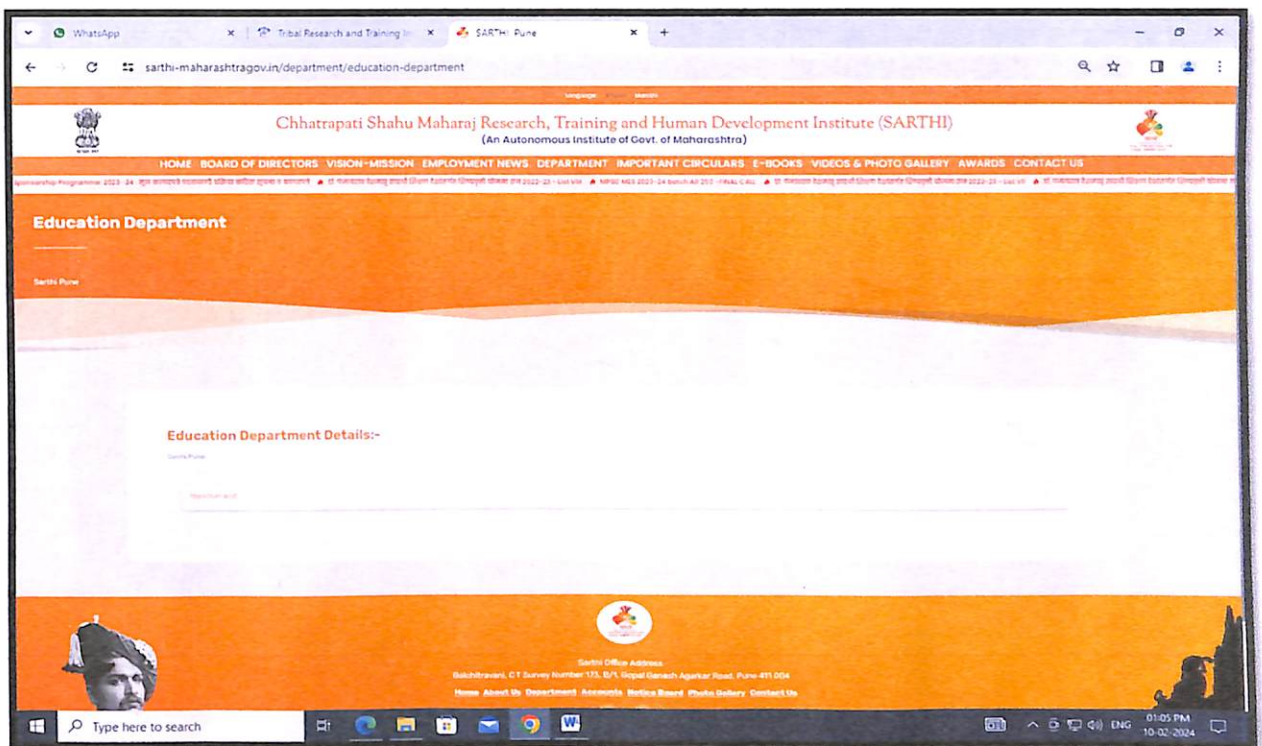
WhatsApp
Tribal Research and Training In
SARTHI Pune

sarthi-maharashtragov.in/department/education-department

Language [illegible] Marathi

Chhatrapati Shahu Maharaj Research, Training and Human Development Institute (SARTHI)
(An Autonomous Institute of Govt. of Maharashtra)

HOME BOARD OF DIRECTORS VISION-MISSION EMPLOYMENT NEWS DEPARTMENT IMPORTANT CIRCULARS E-BOOKS VIDEOS & PHOTO GALLERY AWARDS CONTACT US

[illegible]

Education Department

Sarthi Pune

Education Department Details:-

Sarthi Pune

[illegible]

Sarthi Office Address
Balchitravani, CT Survey Number 173, B/1, Gopal Ganesh Agarkar Road, Pune 411 004
Home About Us Department Accounts Notice Board Photo Gallery Contact Us

Type here to search

ENG 01:05 PM 10-02-2024